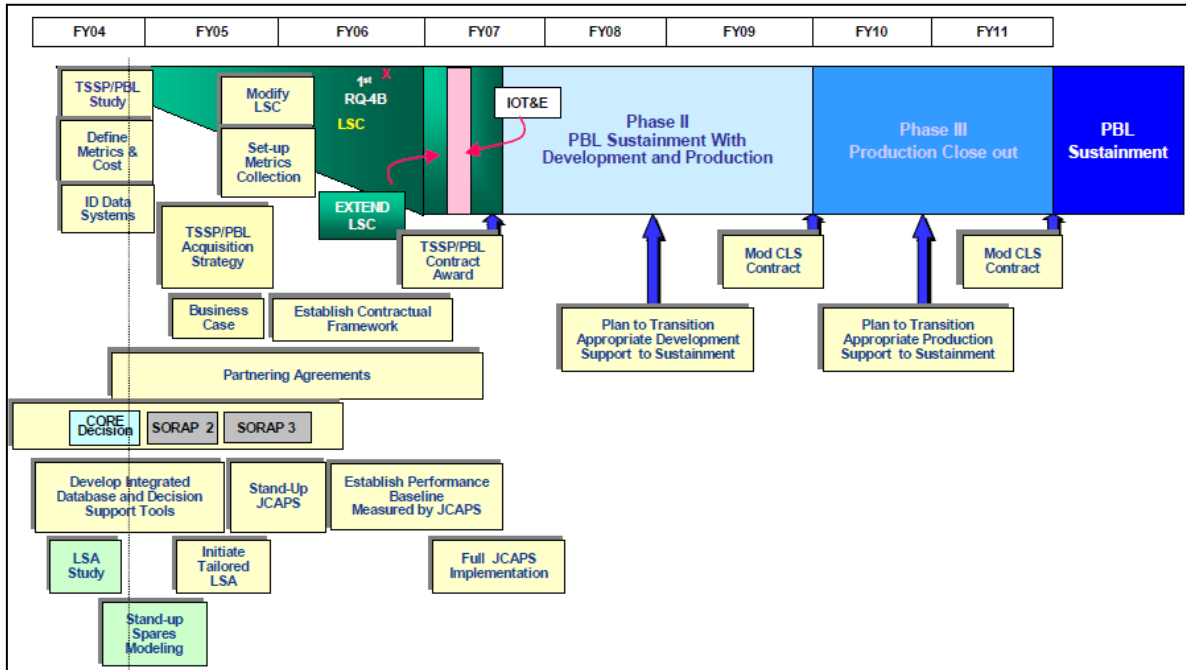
| FY04 | FY05 | FY06 | FY07 | FY08 | FY09 | FY10 | FY11 |
|---|---|---|---|---|---|---|---|

TSSP/PBL Study

Define Metrics & Cost

ID Data Systems

Modify LSC

Set-up Metrics Collection

1st X RQ-4B LSC

EXTEND LSC

IOT&E

Phase II PBL Sustainment With Development and Production

Phase III Production Close out

PBL Sustainment

TSSP/PBL Acquisition Strategy

TSSP/PBL Contract Award

Mod CLS Contract

Mod CLS Contract

Business Case

Establish Contractual Framework

Plan to Transition Appropriate Development Support to Sustainment

Plan to Transition Appropriate Production Support to Sustainment

Partnering Agreements

CORE Decision

SORAP 2

SORAP 3

Develop Integrated Database and Decision Support Tools

Stand-Up JCAPS

Establish Performance Baseline Measured by JCAPS

LSA Study

Initiate Tailored LSA

Full JCAPS Implementation

Stand-up Spares Modeling